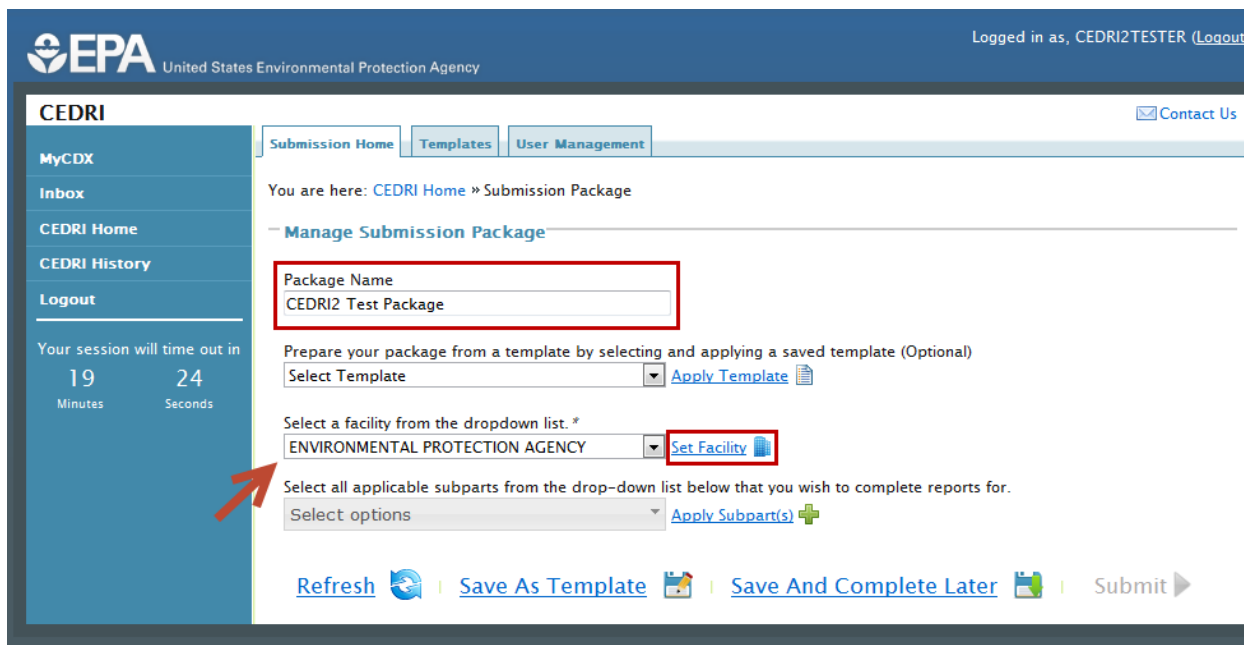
EPA United States Environmental Protection Agency

Logged in as, CEDRI2TESTER (Logout

CEDRI

Contact Us

MyCDX
Inbox
CEDRI Home
CEDRI History
Logout

Your session will time out in
19 Minutes
24 Seconds

Submission Home | Templates | User Management

You are here: CEDRI Home » Submission Package

Manage Submission Package

Package Name
CEDRI2 Test Package

Prepare your package from a template by selecting and applying a saved template (Optional)
Select Template
Apply Template

Select a facility from the dropdown list. *
ENVIRONMENTAL PROTECTION AGENCY
Set Facility

Select all applicable subparts from the drop-down list below that you wish to complete reports for.
Select options
Apply Subpart(s)

Refresh | Save As Template | Save And Complete Later | Submit